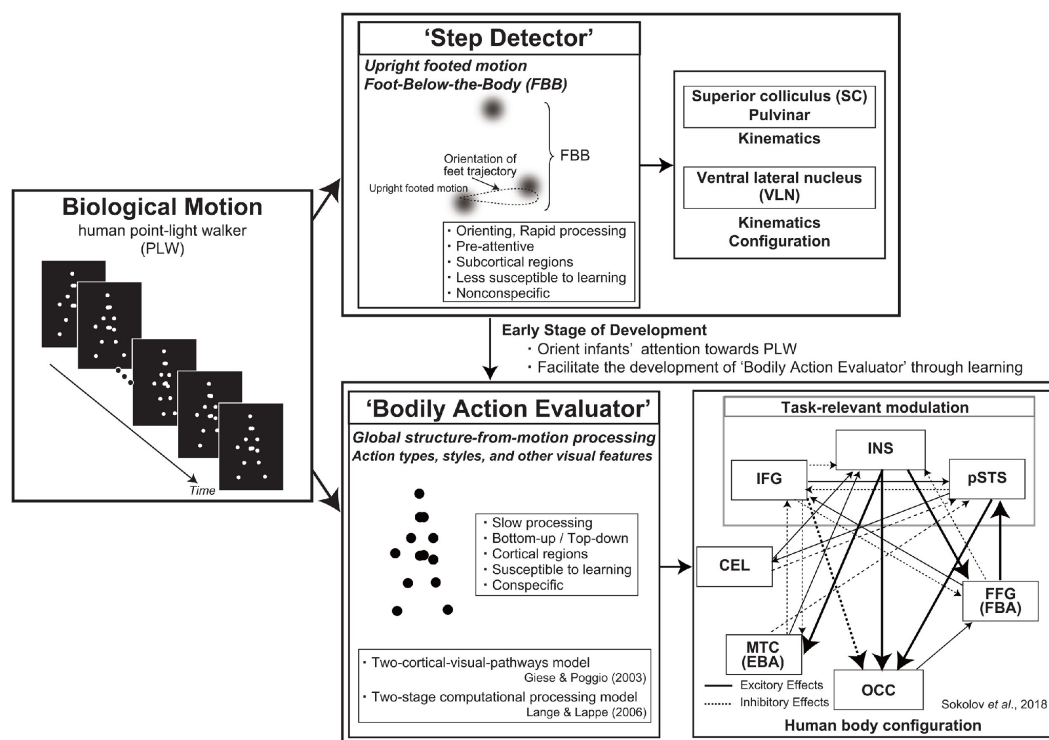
**Biological Motion**
human point-light walker
(PLW)

Time

**'Step Detector'**

*Upright footed motion*
*Foot-Below-the-Body (FBB)*

FBB

Orientation of feet trajectory

Upright footed motion

・Orienting, Rapid processing
・Pre-attentive
・Subcortical regions
・Less susceptible to learning
・Nonconspecific

**Superior colliculus (SC)**
**Pulvinar**

**Kinematics**

**Ventral lateral nucleus (VLN)**

**Kinematics**
**Configuration**

**Early Stage of Development**
・Orient infants' attention towards PLW
・Facilitate the development of 'Bodily Action Evaluator' through learning

**'Bodily Action Evaluator'**

*Global structure-from-motion processing*
*Action types, styles, and other visual features*

・Slow processing
・Bottom-up / Top-down
・Cortical regions
・Susceptible to learning
・Conspecific

・Two-cortical-visual-pathways model
Giese & Poggio (2003)
・Two-stage computational processing model
Lange & Lappe (2006)

**Task-relevant modulation**

INS

IFG

pSTS

CEL

FFG (FBA)

MTC (EBA)

OCC

Excitory Effects
Inhibitory Effects

Sokolov *et al.*, 2018

**Human body configuration**